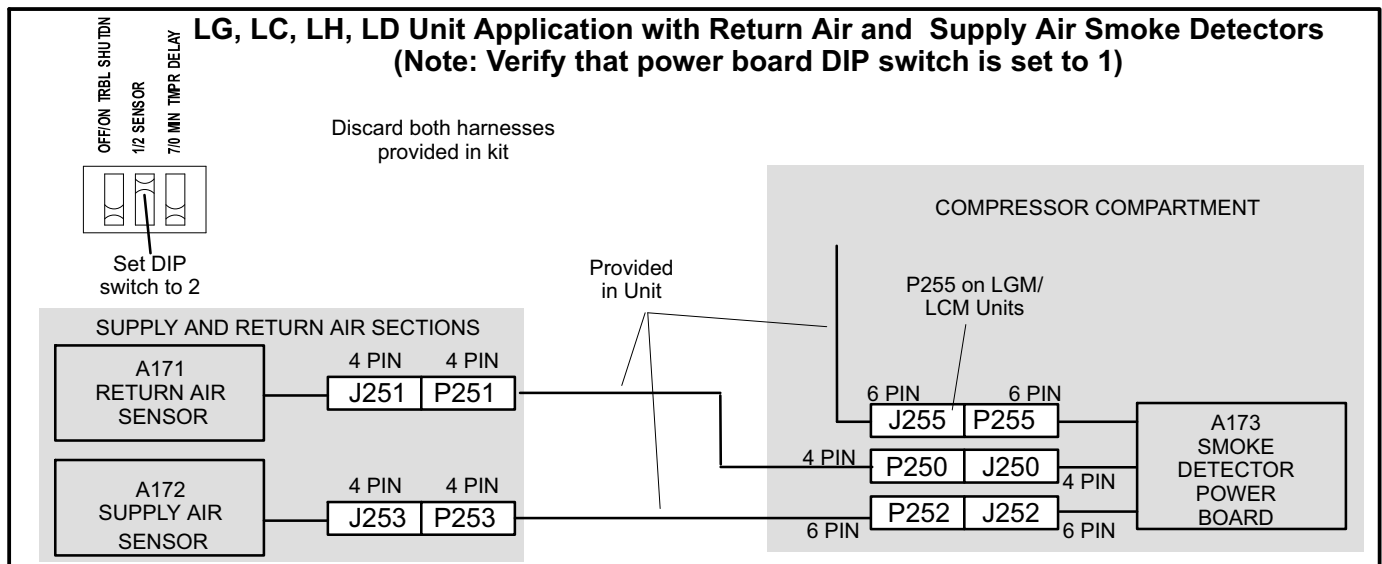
LG, LC, LH, LD Unit Application with Return Air and Supply Air Smoke Detectors
(Note: Verify that power board DIP switch is set to 1)

OFF/ON TRBL SHUTDN
1/2 SENSOR
7/0 MIN TMPR DELAY

Discard both harnesses provided in kit

Set DIP switch to 2

COMPRESSOR COMPARTMENT

Provided in Unit

P255 on LGM/ LCM Units

SUPPLY AND RETURN AIR SECTIONS

A171 RETURN AIR SENSOR

4 PIN 4 PIN
J251 P251

6 PIN 6 PIN
J255 P255

A173 SMOKE DETECTOR POWER BOARD

4 PIN
P250 J250
4 PIN

A172 SUPPLY AIR SENSOR

4 PIN 4 PIN
J253 P253

P252 J252
6 PIN 6 PIN